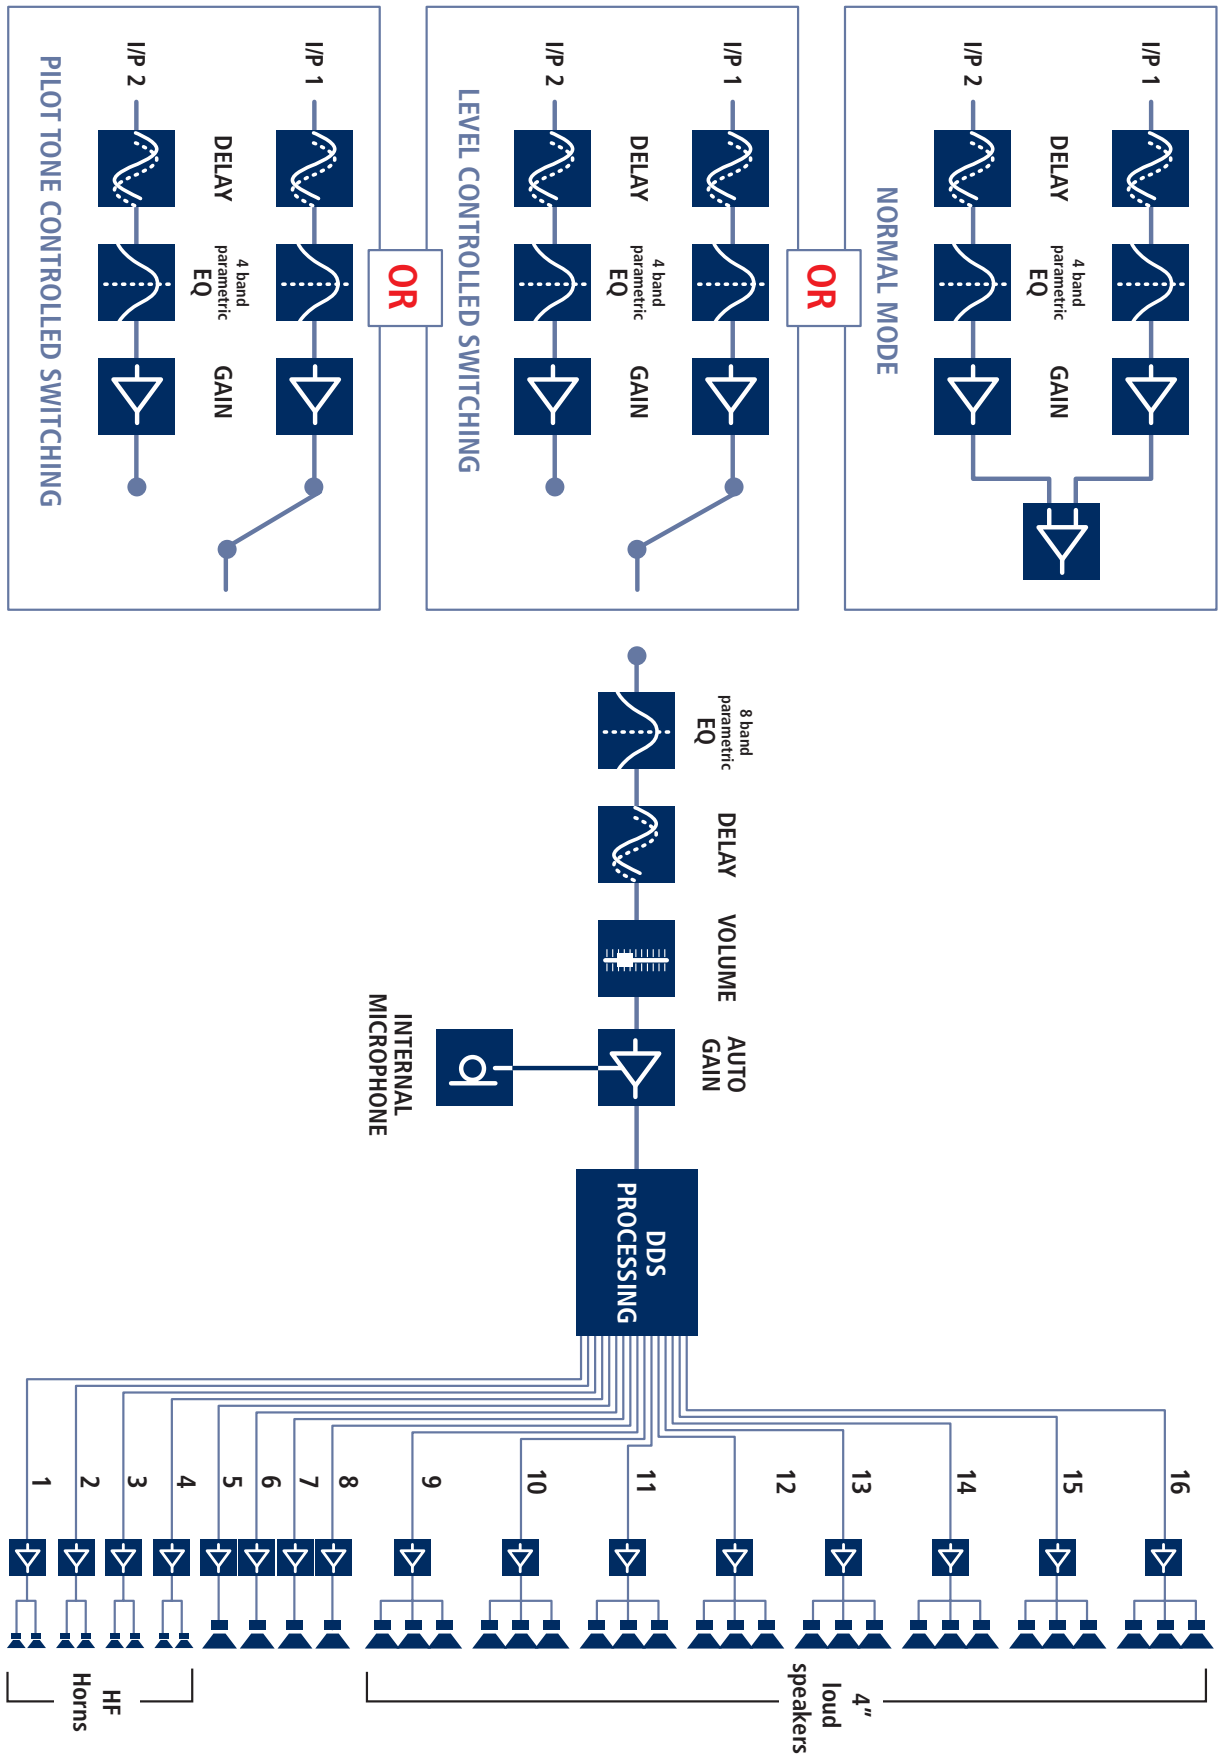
NORMAL MODE

I/P 1

I/P 2

DELAY

4 band parametric EQ

GAIN

OR

LEVEL CONTROLLED SWITCHING

I/P 1

I/P 2

DELAY

4 band parametric EQ

GAIN

OR

PILOT TONE CONTROLLED SWITCHING

I/P 1

I/P 2

DELAY

4 band parametric EQ

GAIN

8 band parametric EQ

DELAY

VOLUME

AUTO GAIN

INTERNAL MICROPHONE

DDS PROCESSING

1 2 3 4 5 6 7 8 9 10 11 12 13 14 15 16

HF Horns

4" loud speakers